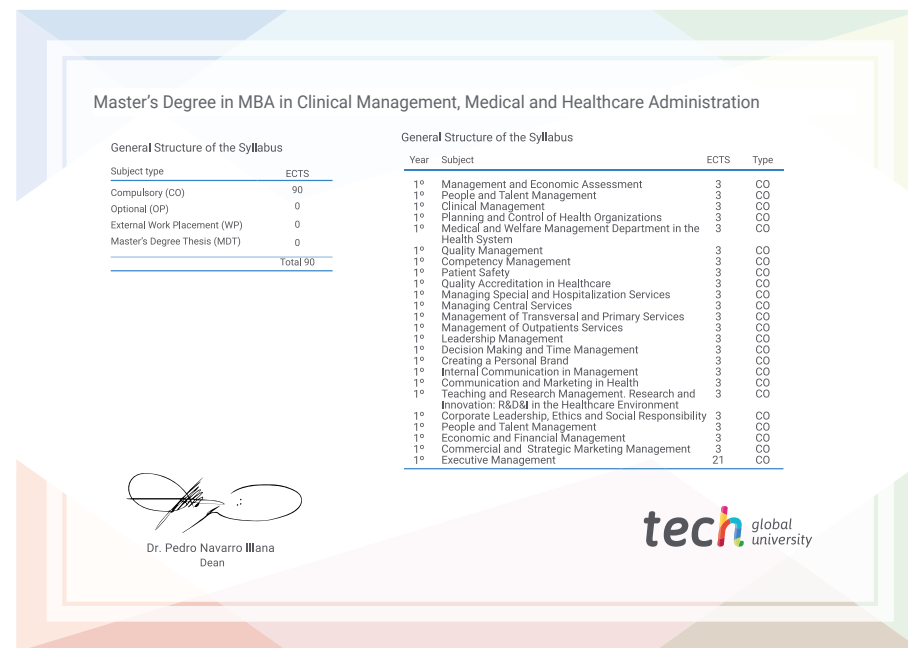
Master's Degree in MBA in Clinical Management, Medical and Healthcare Administration

General Structure of the Syllabus

| Subject type | ECTS |
|---|---|
| Compulsory (CO) | 90 |
| Optional (OP) | 0 |
| External Work Placement (WP) | 0 |
| Master's Degree Thesis (MDT) | 0 |
| | Total 90 |

General Structure of the Syllabus

| Year | Subject | ECTS | Type |
|---|---|---|---|
| 1º | Management and Economic Assessment | 3 | CO |
| 1º | People and Talent Management | 3 | CO |
| 1º | Clinical Management | 3 | CO |
| 1º | Planning and Control of Health Organizations | 3 | CO |
| 1º | Medical and Welfare Management Department in the Health System | 3 | CO |
| 1º | Quality Management | 3 | CO |
| 1º | Competency Management | 3 | CO |
| 1º | Patient Safety | 3 | CO |
| 1º | Quality Accreditation in Healthcare | 3 | CO |
| 1º | Managing Special and Hospitalization Services | 3 | CO |
| 1º | Managing Central Services | 3 | CO |
| 1º | Management of Transversal and Primary Services | 3 | CO |
| 1º | Management of Outpatients Services | 3 | CO |
| 1º | Leadership Management | 3 | CO |
| 1º | Decision Making and Time Management | 3 | CO |
| 1º | Creating a Personal Brand | 3 | CO |
| 1º | Internal Communication in Management | 3 | CO |
| 1º | Communication and Marketing in Health | 3 | CO |
| 1º | Teaching and Research Management. Research and Innovation: R&D&I in the Healthcare Environment | 3 | CO |
| 1º | Corporate Leadership, Ethics and Social Responsibility | 3 | CO |
| 1º | People and Talent Management | 3 | CO |
| 1º | Economic and Financial Management | 3 | CO |
| 1º | Commercial and Strategic Marketing Management | 3 | CO |
| 1º | Executive Management | 21 | CO |

Dr. Pedro Navarro Illana
Dean

tech global university